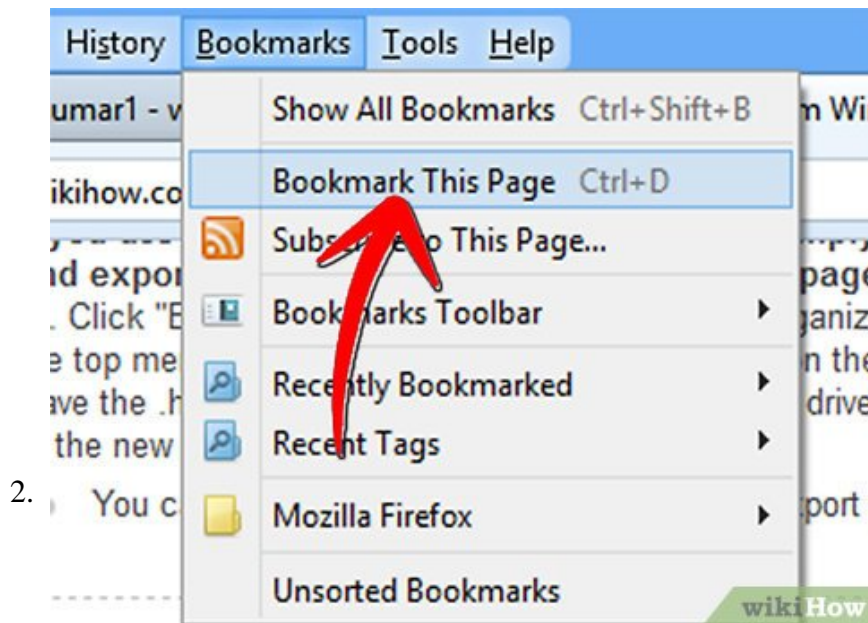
History Bookmarks Tools Help

umar1 - v

n Wi

ikihow.co

d expor

page

. Click "E

aniz

e top me

n the

ave the .h

drive

the new

2.

You c

port

Show All Bookmarks Ctrl+Shift+B

Bookmark This Page Ctrl+D

Subs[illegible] This Page...

Book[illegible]arks Toolbar

Rece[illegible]tly Bookmarked

Recent Tags

Mozilla Firefox

Unsorted Bookmarks

wikiHow